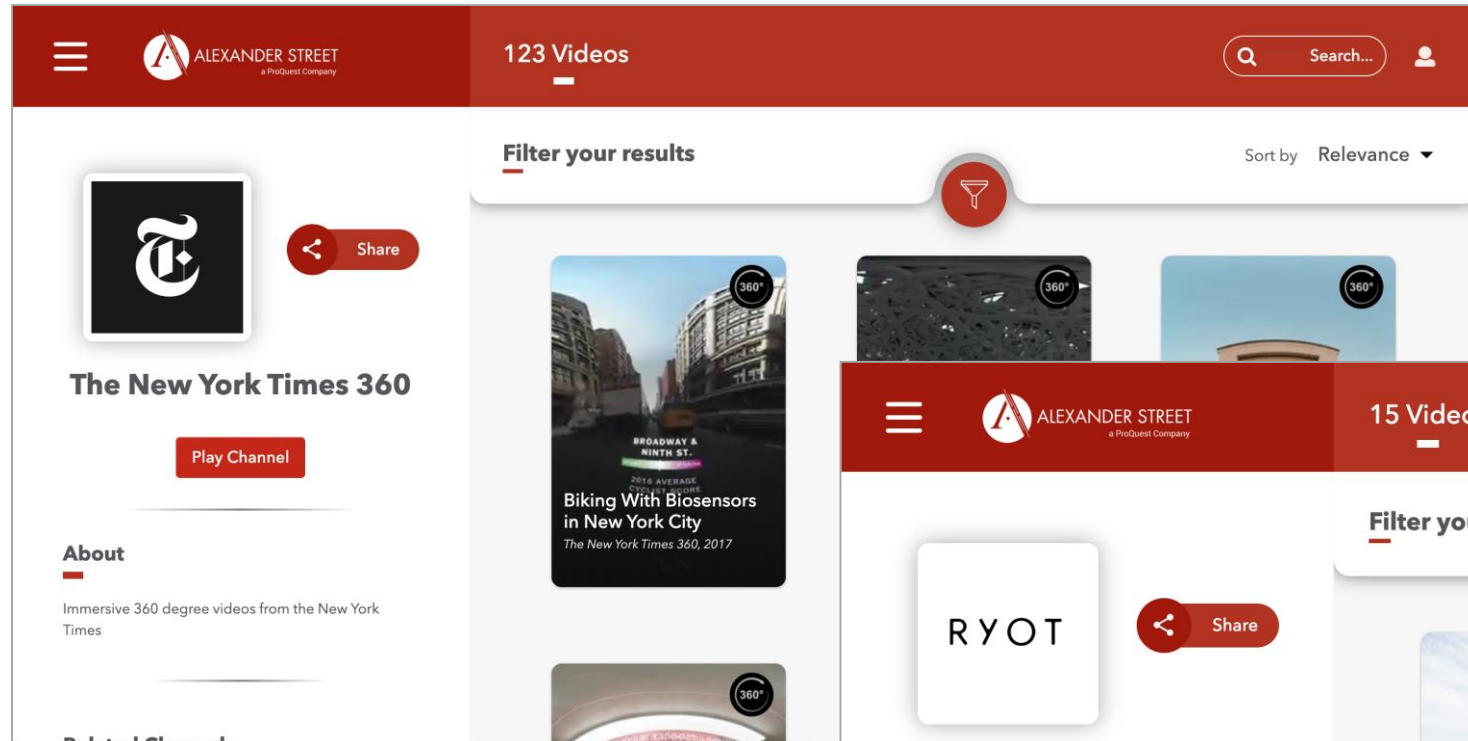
ALEXANDER STREET
a ProQuest Company

123 Videos

Search...

Filter your results

Sort by Relevance

Share

The New York Times 360

Play Channel

About

Immersive 360 degree videos from the New York Times

360°

BROADWAY & NINTH ST.

2016 AVERAGE CYCLIST SCORE

Biking With Biosensors in New York City
The New York Times 360, 2017

360°

360°

360°

ALEXANDER STREET
a ProQuest Company

15 Vide

Filter yo

RYOT

Share